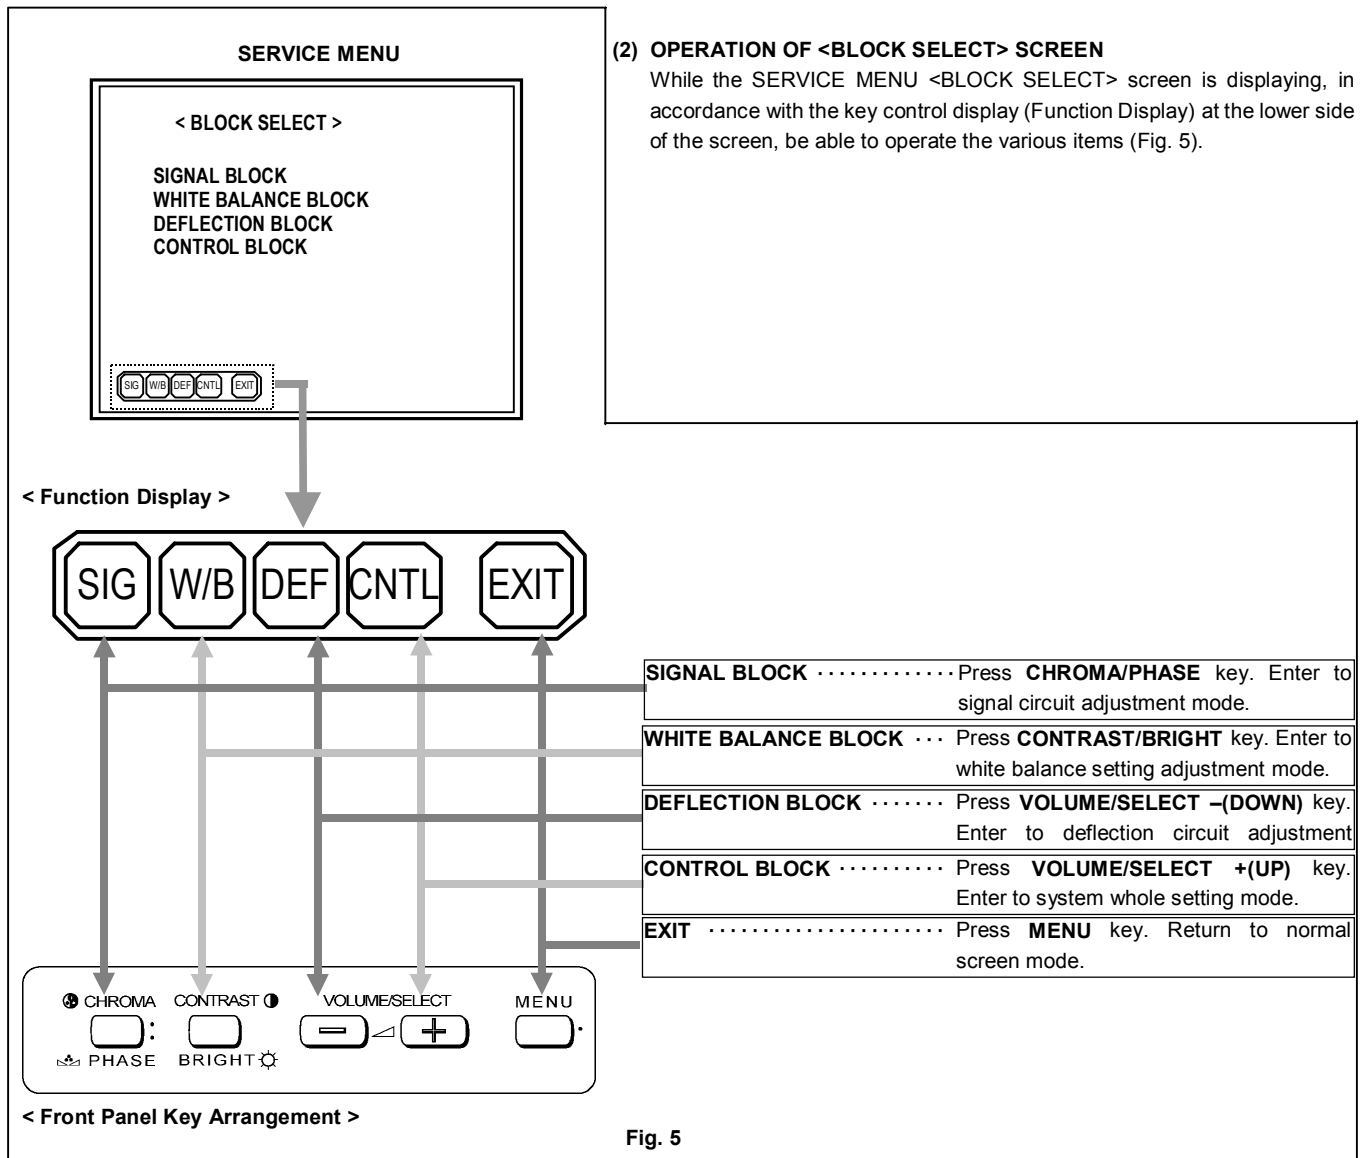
SERVICE MENU

< BLOCK SELECT >

SIGNAL BLOCK
WHITE BALANCE BLOCK
DEFLECTION BLOCK
CONTROL BLOCK

SIG W/B DEF CNTL EXIT

(2) OPERATION OF <BLOCK SELECT> SCREEN
While the SERVICE MENU <BLOCK SELECT> screen is displaying, in accordance with the key control display (Function Display) at the lower side of the screen, be able to operate the various items (Fig. 5).

< Function Display >

SIG W/B DEF CNTL EXIT

SIGNAL BLOCK ·············· Press **CHROMA/PHASE** key. Enter to signal circuit adjustment mode.

WHITE BALANCE BLOCK ··· Press **CONTRAST/BRIGHT** key. Enter to white balance setting adjustment mode.

DEFLECTION BLOCK ······· Press **VOLUME/SELECT –(DOWN)** key. Enter to deflection circuit adjustment

CONTROL BLOCK ·········· Press **VOLUME/SELECT +(UP)** key. Enter to system whole setting mode.

EXIT ······················ Press **MENU** key. Return to normal screen mode.

CHROMA CONTRAST VOLUME/SELECT MENU
PHASE BRIGHT

< Front Panel Key Arrangement >

Fig. 5